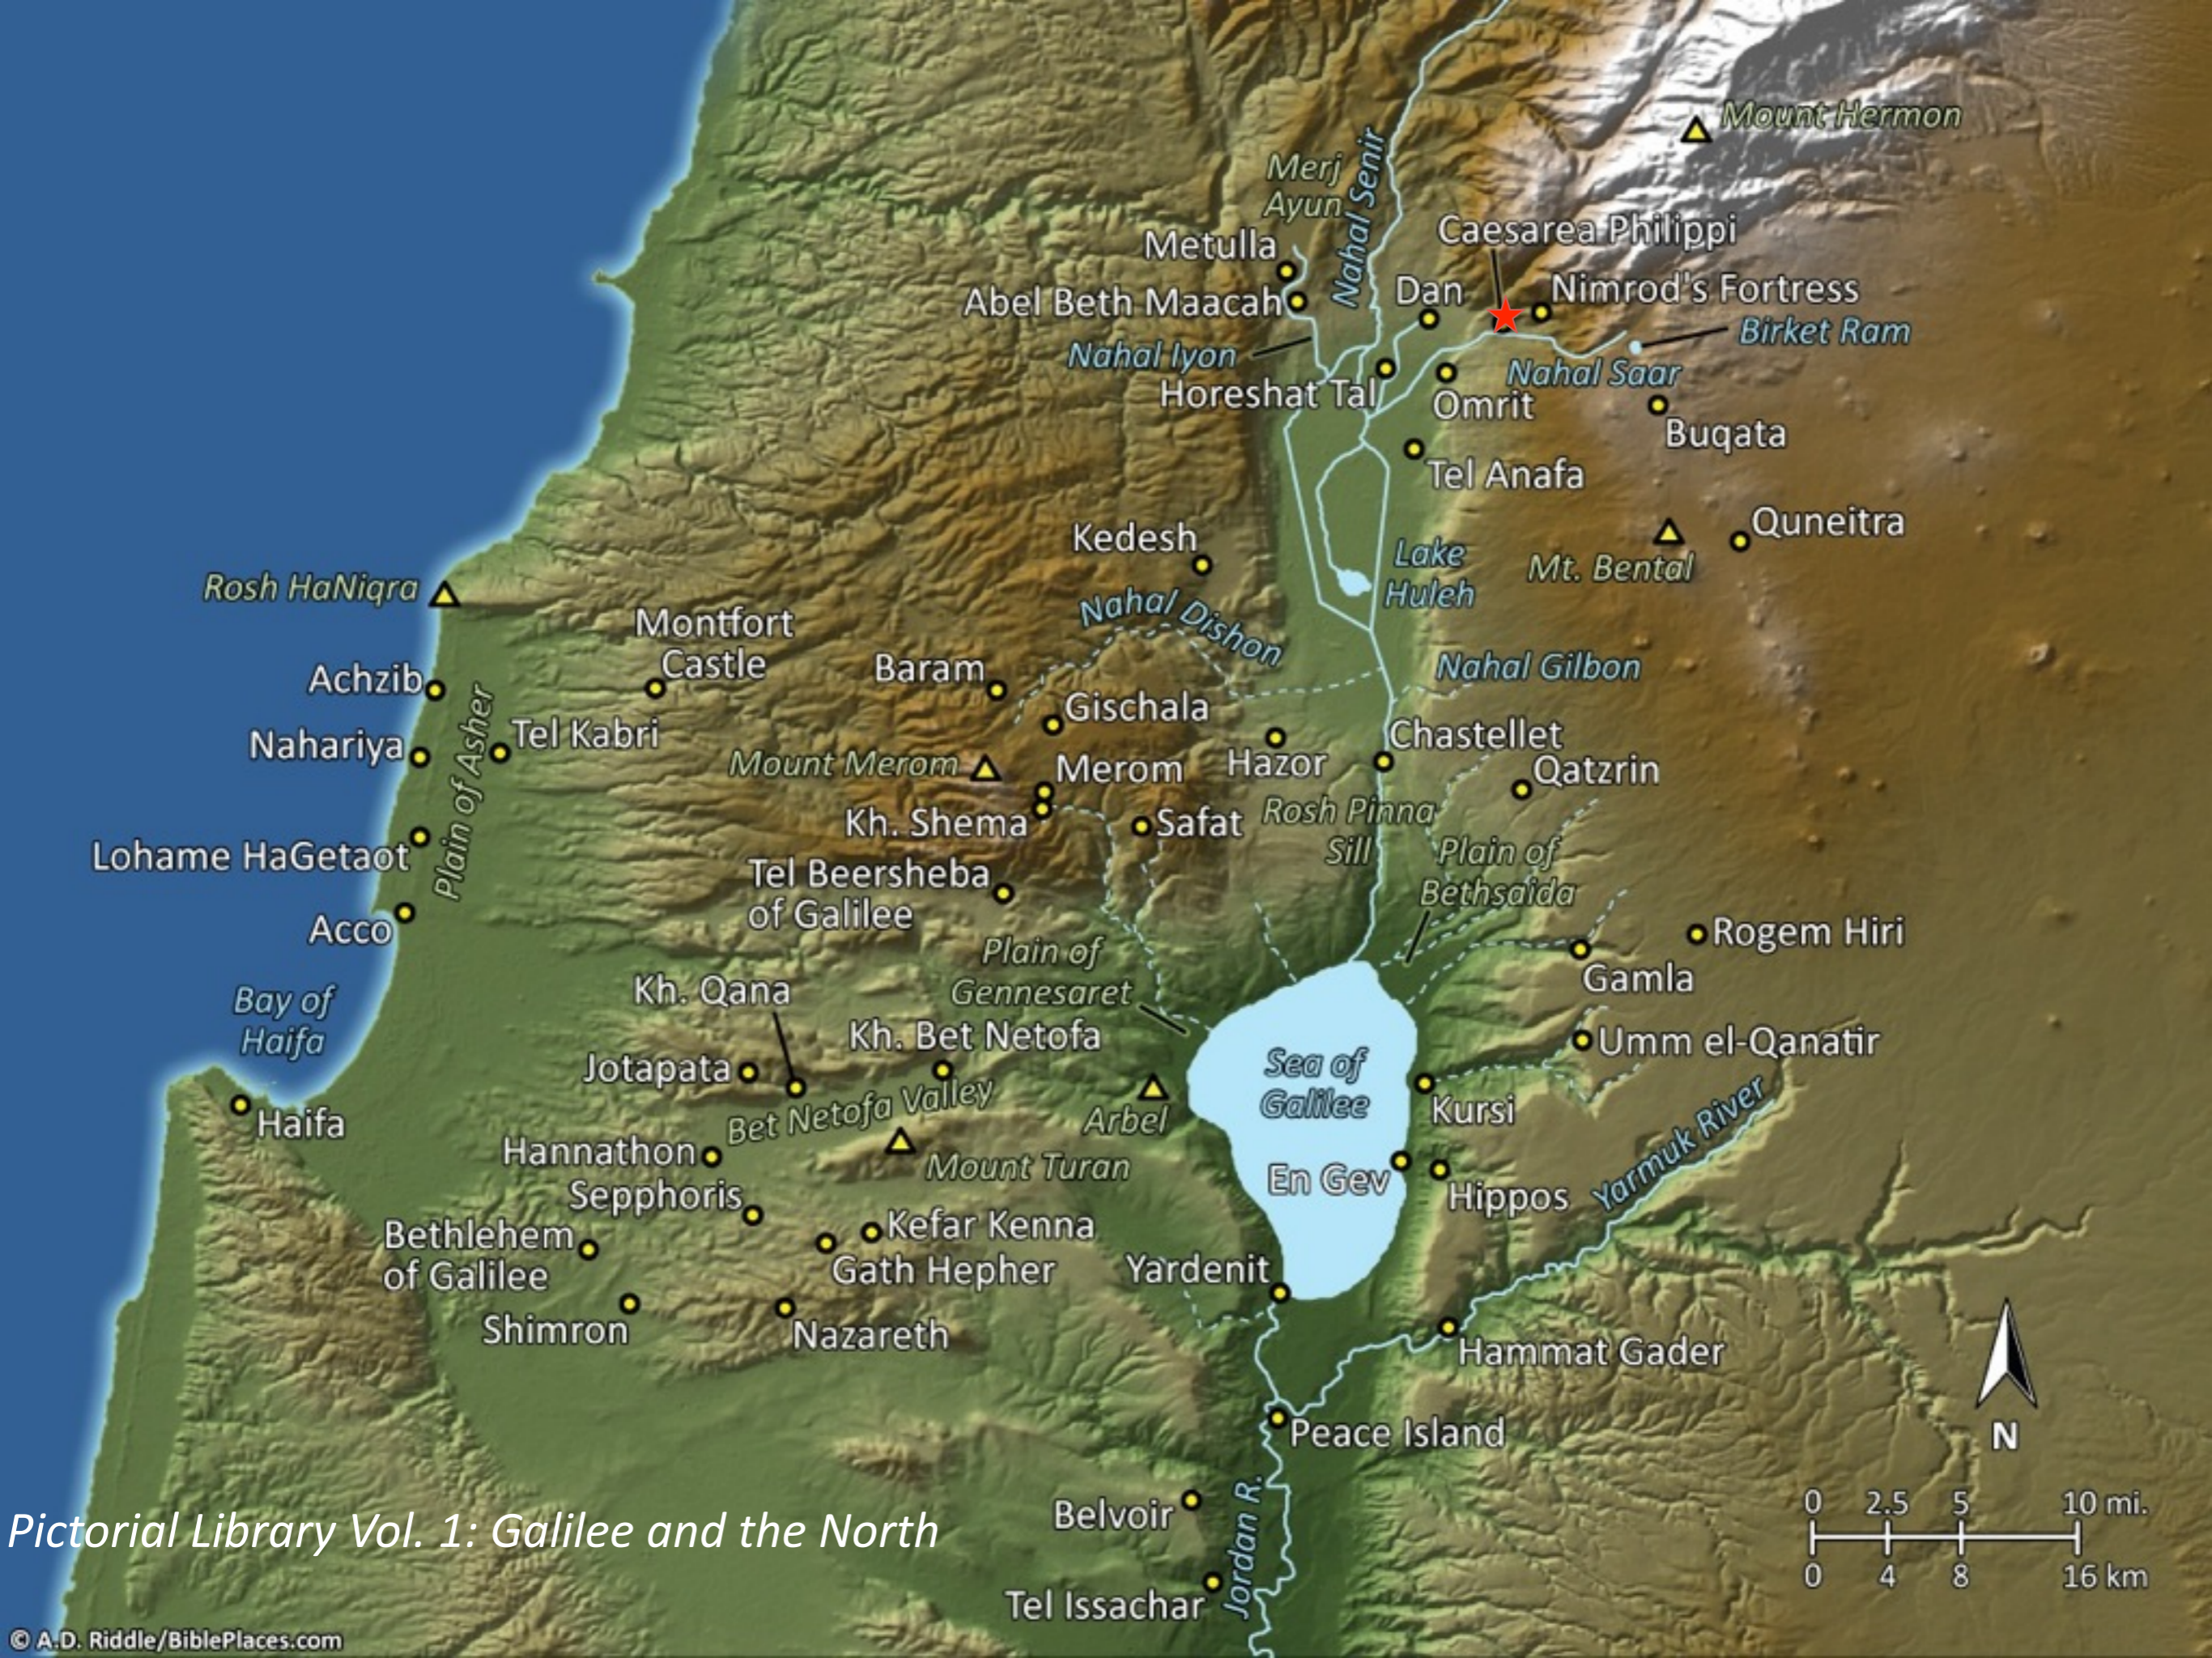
Mount Hermon
Merj Ayun
Nahal Senir
Caesarea Philippi
Metulla
Dan
Nimrod's Fortress
Abel Beth Maacah
Birket Ram
Nahal Iyon
Nahal Saar
Horeshat Tal
Omrit
Buqata
Tel Anafa
Kedesh
Quneitra
Lake Huleh
Mt. Bental
Rosh HaNiqra
Nahal Dishon
Montfort Castle
Achzib
Baram
Nahal Gilbon
Gischala
Nahariya
Tel Kabri
Plain of Asher
Chastellet
Hazor
Qatzrin
Mount Merom
Merom
Kh. Shema
Safat
Rosh Pinna Sill
Plain of Bethsaida
Lohame HaGetaot
Tel Beersheba of Galilee
Acco
Plain of Gennesaret
Rogem Hiri
Gamla
Bay of Haifa
Kh. Qana
Kh. Bet Netofa
Umm el-Qanatir
Jotapata
Sea of Galilee
Haifa
Bet Netofa Valley
Arbel
Kursi
Hannathon
Mount Turan
En Gev
Hippos
Yarmuk River
Sepphoris
Bethlehem of Galilee
Kefar Kenna
Gath Hepher
Yardenit
Shimron
Nazareth
Hammat Gader
Peace Island
N
Pictorial Library Vol. 1: Galilee and the North
Belvoir
Jordan R.
0 2.5 5 10 mi.
0 4 8 16 km
Tel Issachar
© A.D. Riddle/BiblePlaces.com